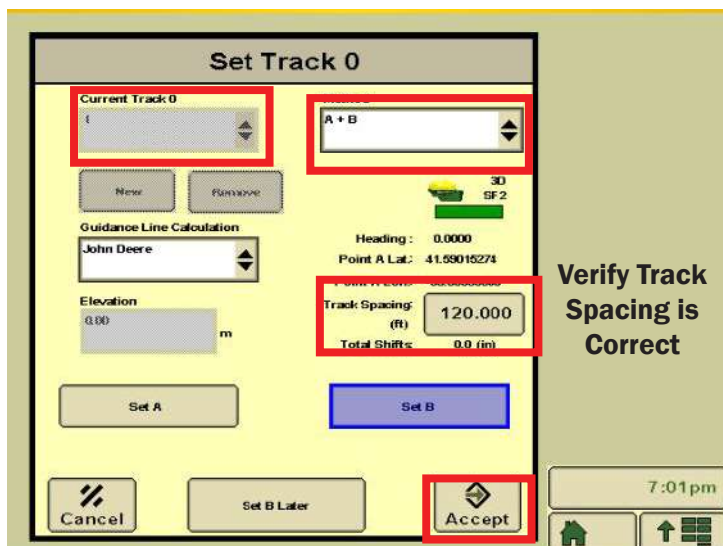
Set Track 0

Current Track 0

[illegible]

A + B

New

Remove

3D
SF 2

Guidance Line Calculation

John Deere

Heading : 0.0000

Point A Lat: 41.59015274

Elevation

0.00

m

Track Spacing (ft)

120.000

Total Shifts 0.0 (in)

Verify Track Spacing is Correct

Set A

Set B

Cancel

Set B Later

Accept

7:01pm